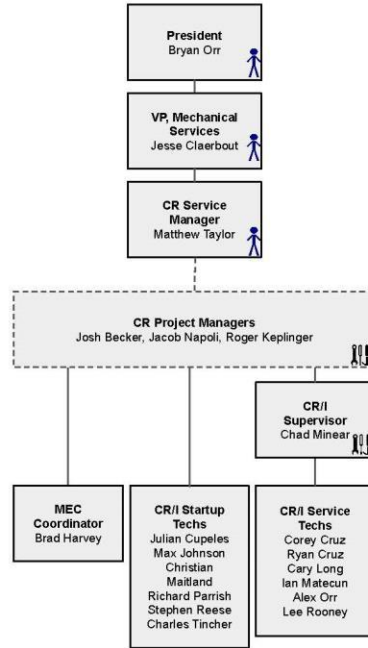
President
Bryan Orr

VP, Mechanical Services
Jesse Claerbout

CR Service Manager
Matthew Taylor

CR Project Managers
Josh Becker, Jacob Napoli, Roger Keplinger

CR/I Supervisor
Chad Minear

MEC Coordinator
Brad Harvey

CR/I Startup Techs
Julian Cupeles
Max Johnson
Christian Maitland
Richard Parrish
Stephen Reese
Charles Tincher

CR/I Service Techs
Corey Cruz
Ryan Cruz
Cary Long
Ian Matecun
Alex Orr
Lee Rooney